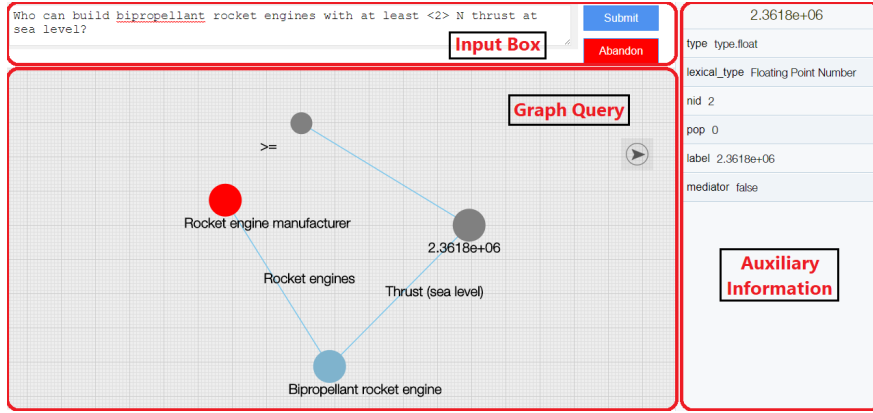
Who can build bipropellant rocket engines with at least <2> N thrust at sea level?

Submit

Abandon

Input Box

Graph Query

>=

Rocket engine manufacturer

2.3618e+06

Rocket engines

Thrust (sea level)

Bipropellant rocket engine

2.3618e+06

type type.float

lexical_type Floating Point Number

nid 2

pop 0

label 2.3618e+06

mediator false

Auxiliary Information